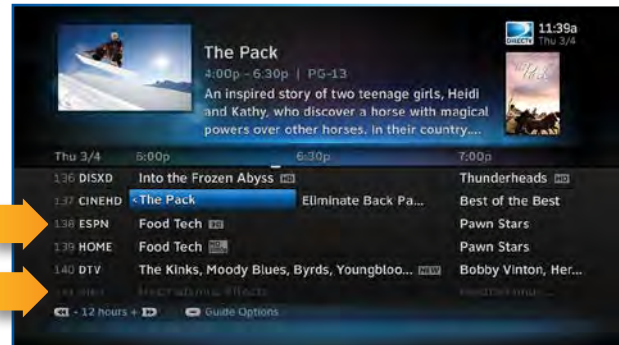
The Pack
4:00p - 6:30p | PG-13
An inspired story of two teenage girls, Heidi and Kathy, who discover a horse with magical powers over other horses. In their country....

11:39a
Thu 3/4

DIRECTV

Thu 3/4 6:00p 6:30p 7:00p

136 DISXD Into the Frozen Abyss HD Thunderheads HD
137 CINEHD <The Pack Eliminate Back Pa... Best of the Best
138 ESPN Food Tech HD Pawn Stars
139 HOME Food Tech HD Pawn Stars
140 DTV The Kinks, Moody Blues, Byrds, Youngbloo... NEW Bobby Vinton, Her...
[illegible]

- 12 hours + Guide Options